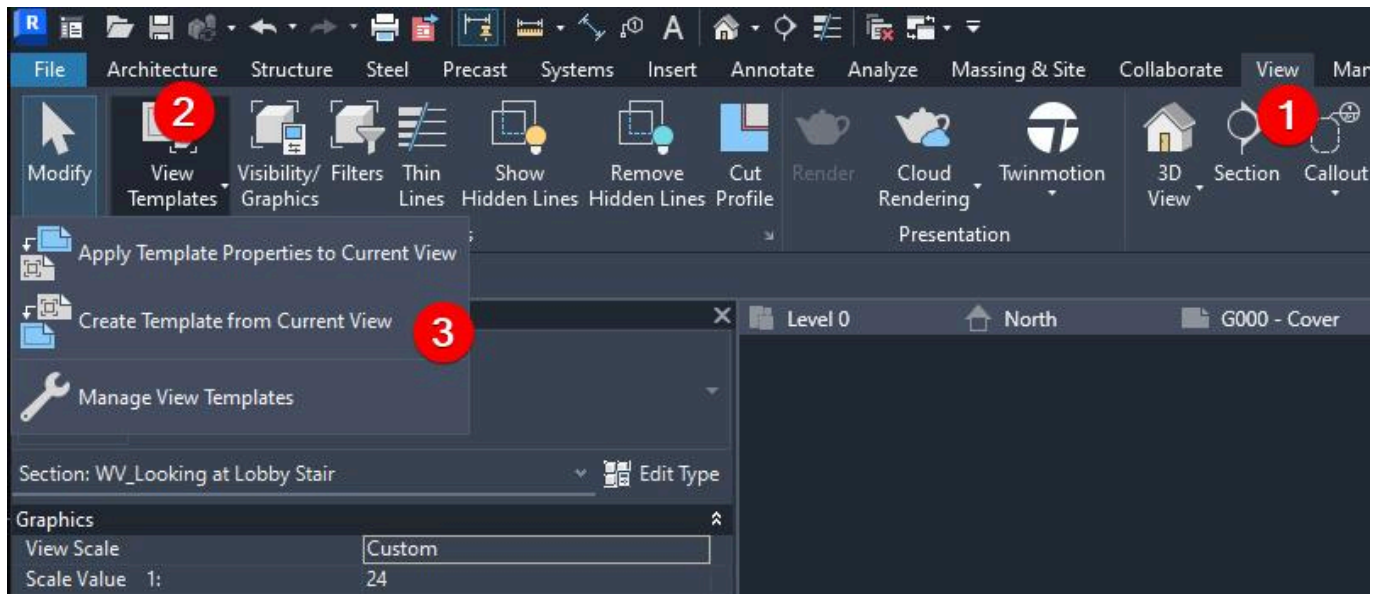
R

File Architecture Structure Steel Precast Systems Insert Annotate Analyze Massing & Site Collaborate View Man

Modify

2

View Templates

Visibility/ Graphics

Filters

Thin Lines

Show Hidden Lines

Remove Hidden Lines

Cut Profile

Render

Cloud Rendering

Twinmotion

Presentation

3D View

Section

1

Callout

Apply Template Properties to Current View

Create Template from Current View

3

Manage View Templates

Level 0

North

G000 - Cover

Section: WV_Looking at Lobby Stair

Edit Type

Graphics

| View Scale | Custom |
|---|---|
| Scale Value 1: | 24 |